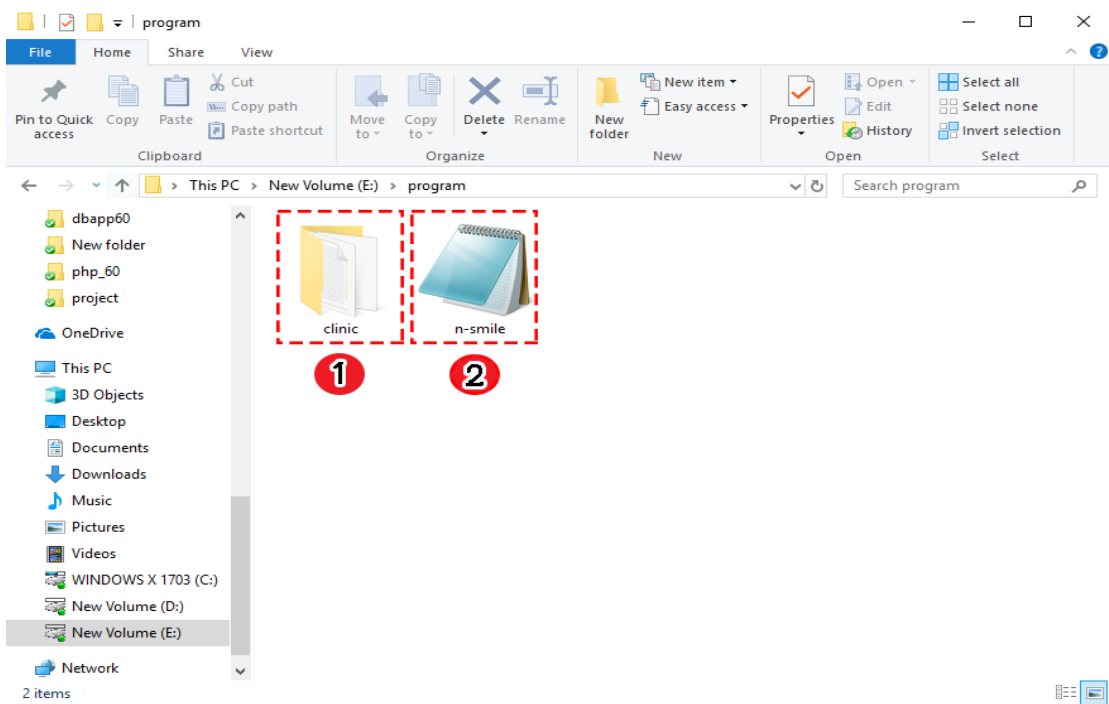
program

File Home Share View

Pin to Quick access
Copy
Paste
Cut
Copy path
Paste shortcut
Clipboard

Move to
Copy to
Delete
Rename
Organize

New folder
New item
Easy access
New

Properties
Open
Edit
History
Open

Select all
Select none
Invert selection
Select

This PC > New Volume (E:) > program

Search program

dbapp60
New folder
php_60
project
OneDrive
This PC
3D Objects
Desktop
Documents
Downloads
Music
Pictures
Videos
WINDOWS X 1703 (C:)
New Volume (D:)
New Volume (E:)
Network

clinic
n-smile
1
2

2 items